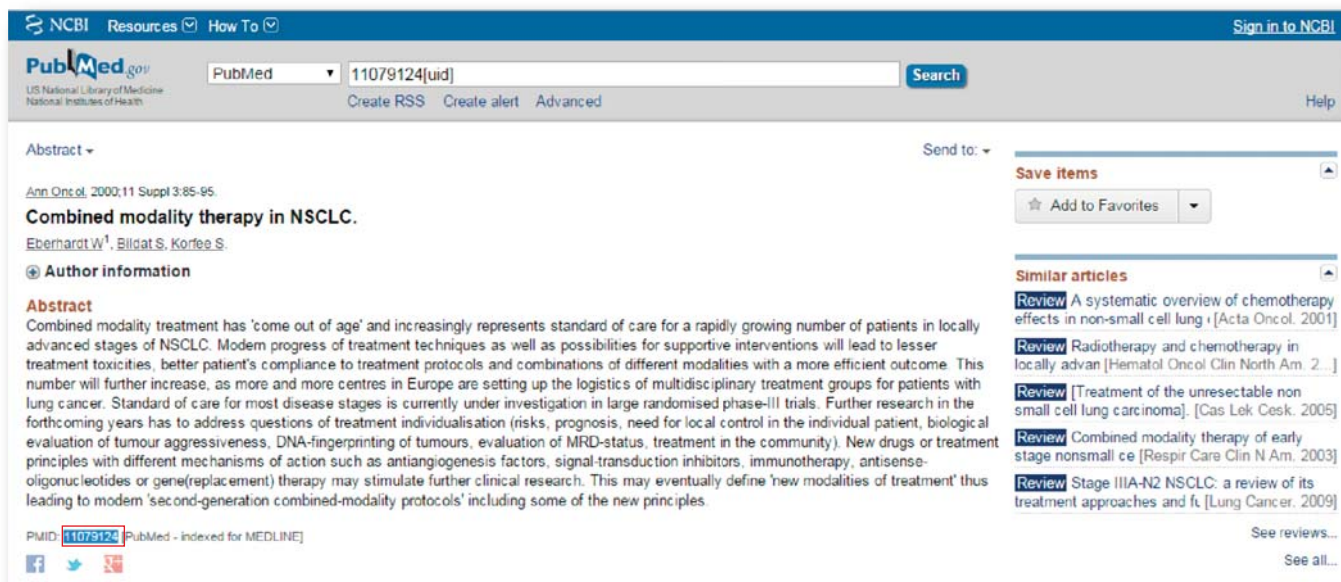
NCBI Resources How To

Sign in to NCBI

PubMed.gov
US National Library of Medicine
National Institutes of Health

PubMed

11079124[uid]

Search

Create RSS Create alert Advanced

Help

Abstract

Send to:

Ann Oncol. 2000;11 Suppl 3:85-95.

Combined modality therapy in NSCLC.

Eberhardt W$^1$, Bildat S, Korfee S.

Author information

Abstract

Combined modality treatment has 'come out of age' and increasingly represents standard of care for a rapidly growing number of patients in locally advanced stages of NSCLC. Modern progress of treatment techniques as well as possibilities for supportive interventions will lead to lesser treatment toxicities, better patient's compliance to treatment protocols and combinations of different modalities with a more efficient outcome. This number will further increase, as more and more centres in Europe are setting up the logistics of multidisciplinary treatment groups for patients with lung cancer. Standard of care for most disease stages is currently under investigation in large randomised phase-III trials. Further research in the forthcoming years has to address questions of treatment individualisation (risks, prognosis, need for local control in the individual patient, biological evaluation of tumour aggressiveness, DNA-fingerprinting of tumours, evaluation of MRD-status, treatment in the community). New drugs or treatment principles with different mechanisms of action such as antiangiogenesis factors, signal-transduction inhibitors, immunotherapy, antisense-oligonucleotides or gene(replacement) therapy may stimulate further clinical research. This may eventually define 'new modalities of treatment' thus leading to modern 'second-generation combined-modality protocols' including some of the new principles.

PMID: 11079124 [PubMed - indexed for MEDLINE]

Save items

Add to Favorites

Similar articles

Review A systematic overview of chemotherapy effects in non-small cell lung [Acta Oncol. 2001]

Review Radiotherapy and chemotherapy in locally advan [Hematol Oncol Clin North Am. 2...]

Review [Treatment of the unresectable non small cell lung carcinoma]. [Cas Lek Cesk. 2005]

Review Combined modality therapy of early stage nonsmall ce [Respir Care Clin N Am. 2003]

Review Stage IIIA-N2 NSCLC: a review of its treatment approaches and fu [Lung Cancer. 2009]

See reviews...

See all...